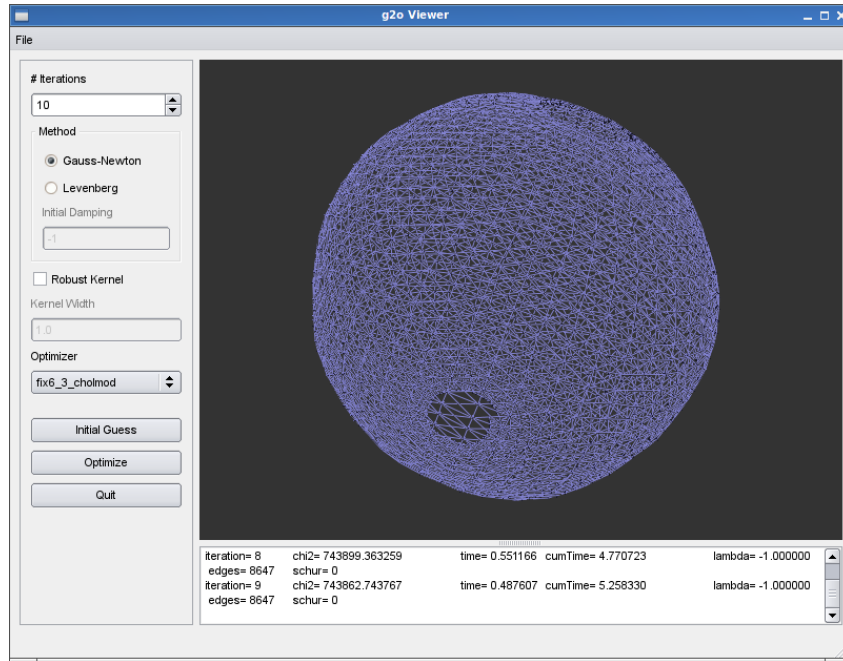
g2o Viewer

File

# Iterations

10

Method

Gauss-Newton

Levenberg

Initial Damping

-1

Robust Kernel

Kernel Width

1.0

Optimizer

fix6_3_cholmod

Initial Guess

Optimize

Quit

iteration= 8 chi2= 743899.363259 time= 0.551166 cumTime= 4.770723 lambda= -1.000000
edges= 8647 schur= 0
iteration= 9 chi2= 743862.743767 time= 0.487607 cumTime= 5.258330 lambda= -1.000000
edges= 8647 schur= 0